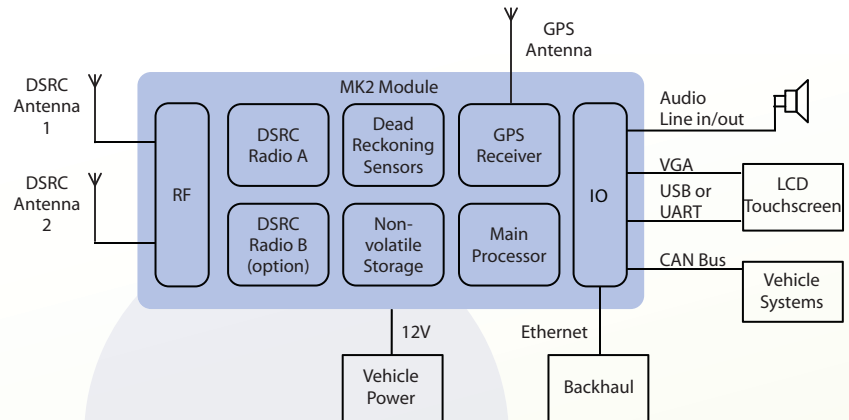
GPS Antenna

DSRC Antenna 1

MK2 Module

DSRC Antenna 2

RF

DSRC Radio A

Dead Reckoning Sensors

GPS Receiver

DSRC Radio B (option)

Non-volatile Storage

Main Processor

IO

Audio Line in/out

VGA

USB or UART

LCD Touchscreen

CAN Bus

Vehicle Systems

12V

Ethernet

Vehicle Power

Backhaul